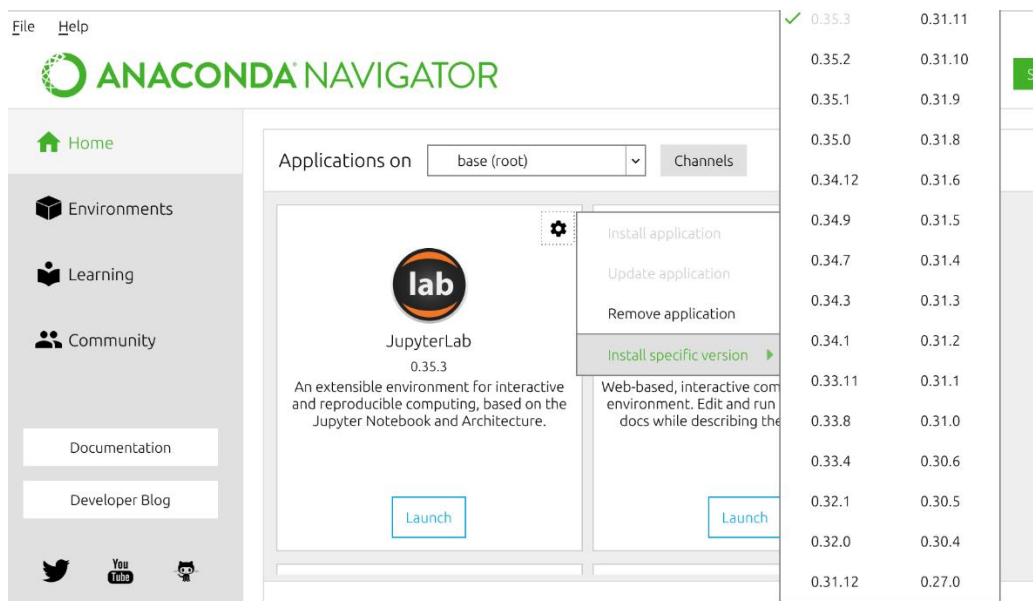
File Help

ANACONDA NAVIGATOR

Home

Environments

Learning

Community

Documentation

Developer Blog

Applications on base (root) Channels

lab

JupyterLab

0.35.3

An extensible environment for interactive and reproducible computing, based on the Jupyter Notebook and Architecture.

Launch

Install application

Update application

Remove application

Install specific version

Web-based, interactive com environment. Edit and run docs while describing the

Launch

| 0.35.3 | 0.31.11 |
|---|---|
| 0.35.2 | 0.31.10 |
| 0.35.1 | 0.31.9 |
| 0.35.0 | 0.31.8 |
| 0.34.12 | 0.31.6 |
| 0.34.9 | 0.31.5 |
| 0.34.7 | 0.31.4 |
| 0.34.3 | 0.31.3 |
| 0.34.1 | 0.31.2 |
| 0.33.11 | 0.31.1 |
| 0.33.8 | 0.31.0 |
| 0.33.4 | 0.30.6 |
| 0.32.1 | 0.30.5 |
| 0.32.0 | 0.30.4 |
| 0.31.12 | 0.27.0 |